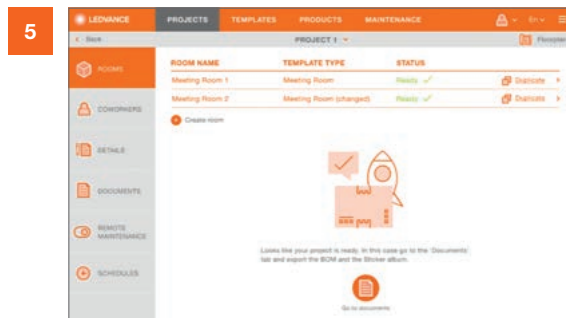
5

LEDVANCE PROJECTS TEMPLATES PRODUCTS MAINTENANCE En

< Back PROJECT 1 Floorplan

ROOMS

COWORKERS

DETAILS

DOCUMENTS

REMOTE MAINTENANCE

SCHEDULES

| ROOM NAME | TEMPLATE TYPE | STATUS | |
|---|---|---|---|
| Meeting Room 1 | Meeting Room | Ready ✓ | Duplicate |
| Meeting Room 2 | Meeting Room (changed) | Ready ✓ | Duplicate |

Create room

Looks like your project is ready. In this case go to the 'Documents' tab and export the BOM and the Sticker album.

Go to documents